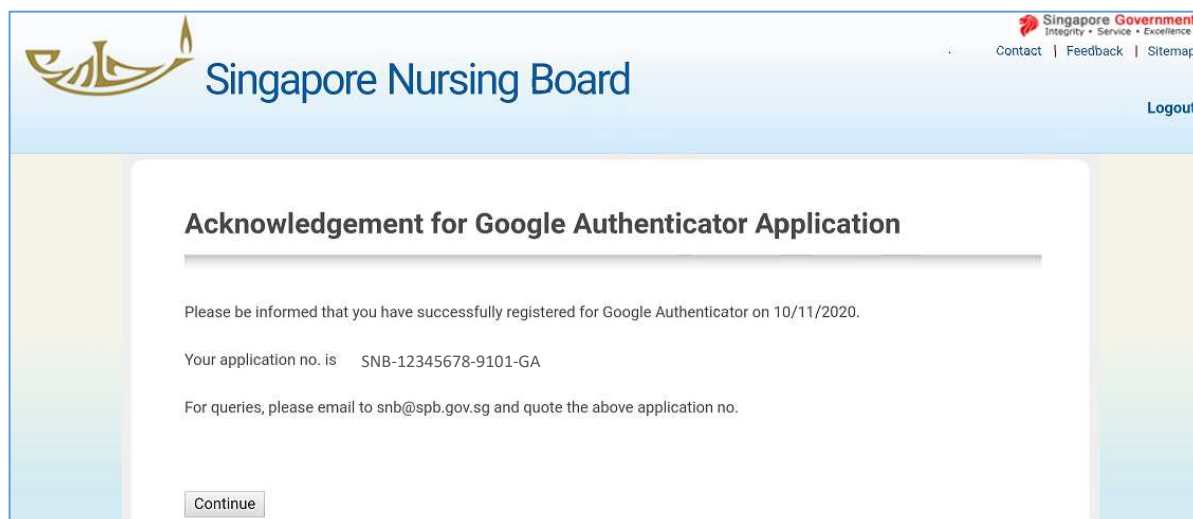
Singapore Nursing Board

Singapore Government
Integrity • Service • Excellence

Contact | Feedback | Sitemap

Logout

Acknowledgement for Google Authenticator Application

Please be informed that you have successfully registered for Google Authenticator on 10/11/2020.

Your application no. is SNB-12345678-9101-GA

For queries, please email to snb@spb.gov.sg and quote the above application no.

Continue